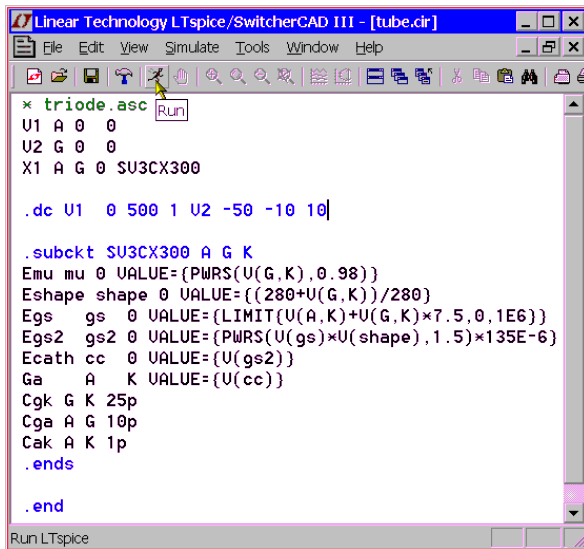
Linear Technology LTspice/SwitcherCAD III - [tube.cir]

File Edit View Simulate Tools Window Help

Run

* triode.asc
V1 A 0 0
V2 G 0 0
X1 A G 0 SV3CX300

.dc V1 0 500 1 V2 -50 -10 10

.subckt SV3CX300 A G K
Emu mu 0 VALUE={PWRS(V(G,K),0.98)}
Eshape shape 0 VALUE={(280+V(G,K))/280}
Egs gs 0 VALUE={LIMIT{V(A,K)+V(G,K)*7.5,0,1E6)}
Egs2 gs2 0 VALUE={PWRS(V(gs)*V(shape),1.5)*135E-6}
Ecath cc 0 VALUE={V(gs2)}
Ga A K VALUE={V(cc)}
Cgk G K 25p
Cga A G 10p
Cak A K 1p
.ends

.end

Run LTspice